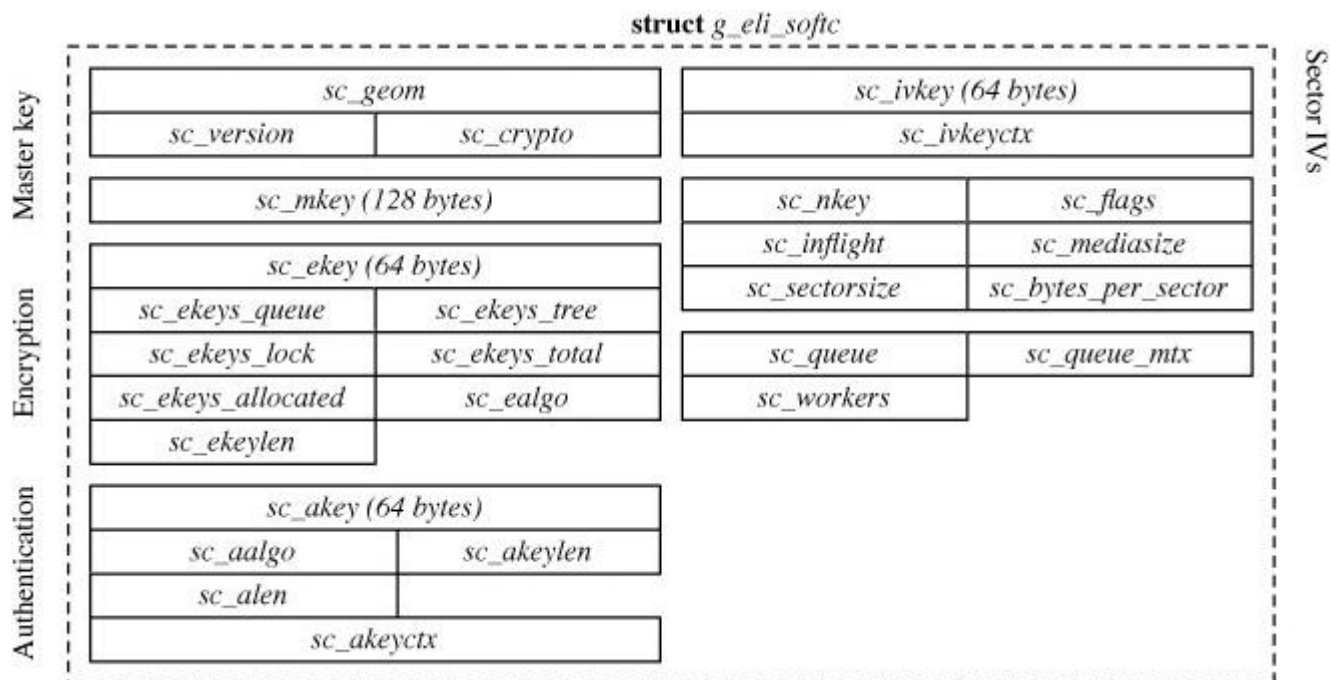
struct g_eli_softc

Master key

| sc_geom | |
|---|---|
| sc_version | sc_crypto |

| sc_mkey (128 bytes) |
|---|

Encryption

| sc_ekey (64 bytes) | |
|---|---|
| sc_ekeys_queue | sc_ekeys_tree |
| sc_ekeys_lock | sc_ekeys_total |
| sc_ekeys_allocated | sc_ealgo |
| sc_ekeylen | |

Authentication

| sc_akey (64 bytes) | |
|---|---|
| sc_aalgo | sc_akeylen |
| sc_alen | |
| sc_akeyctx | |

Sector IVs

| sc_ivkey (64 bytes) |
|---|
| sc_ivkeyctx |

| sc_nkey | sc_flags |
|---|---|
| sc_inflight | sc_mediasize |
| sc_sectorsize | sc_bytes_per_sector |

| sc_queue | sc_queue_mtx |
|---|---|
| sc_workers | |